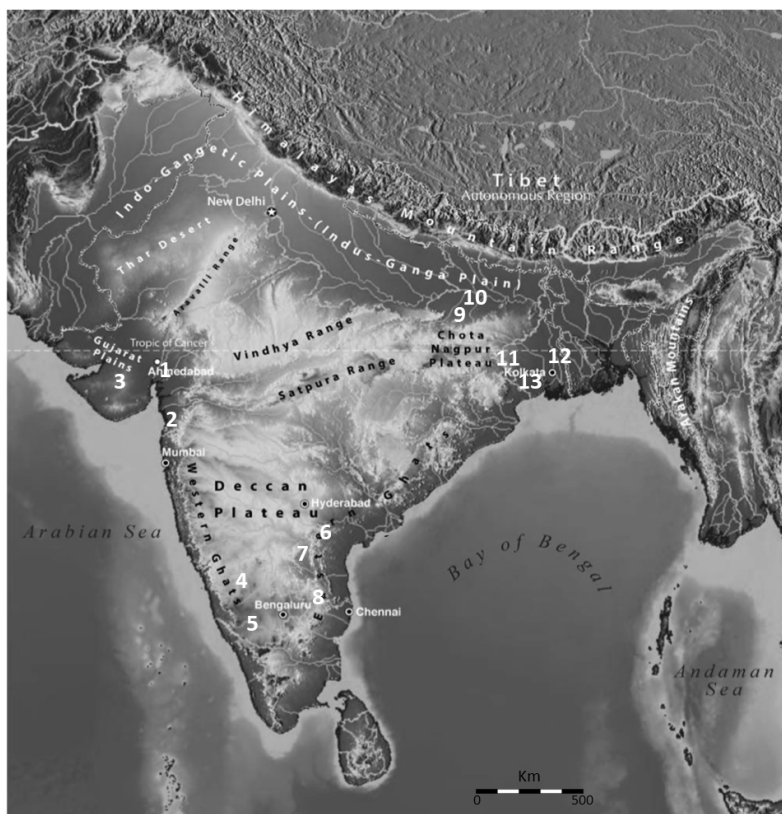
Himalayas Mountain Range
Tibet
Autonomous Region
Indo-Gangetic Plains (Indus-Ganga Plain)
New Delhi
Thar Desert
Aravalli Range
10
9
Tropic of Cancer
Gujarat Plains
1
Ahmedabad
3
Vindhya Range
Chota Nagpur Plateau
11
12
Kolkata
13
Satpura Range
2
Mumbai
Western Ghats
Deccan Plateau
Hyderabad
Eastern Ghats
6
7
4
8
5
Bengaluru
Chennai
Arabian Sea
Bay of Bengal
Arakan Mountains
Andaman Sea
Km
0
500